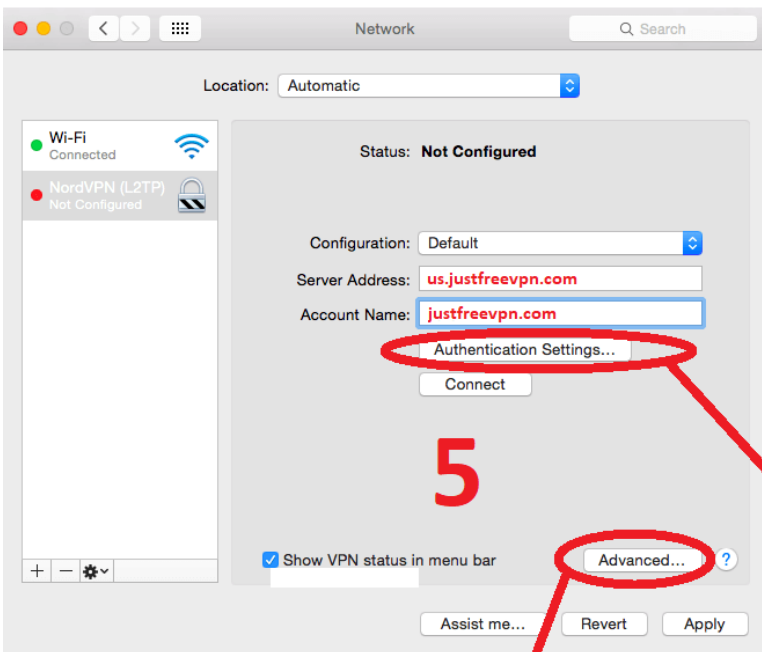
Network

Search

Location: Automatic

Wi-Fi
Connected

NordVPN (L2TP)
Not Configured

Status: Not Configured

Configuration: Default

Server Address: us.justfreevpn.com

Account Name: justfreevpn.com

Authentication Settings...

Connect

5

+ − 

Show VPN status in menu bar

Advanced...

?

Assist me...

Revert

Apply